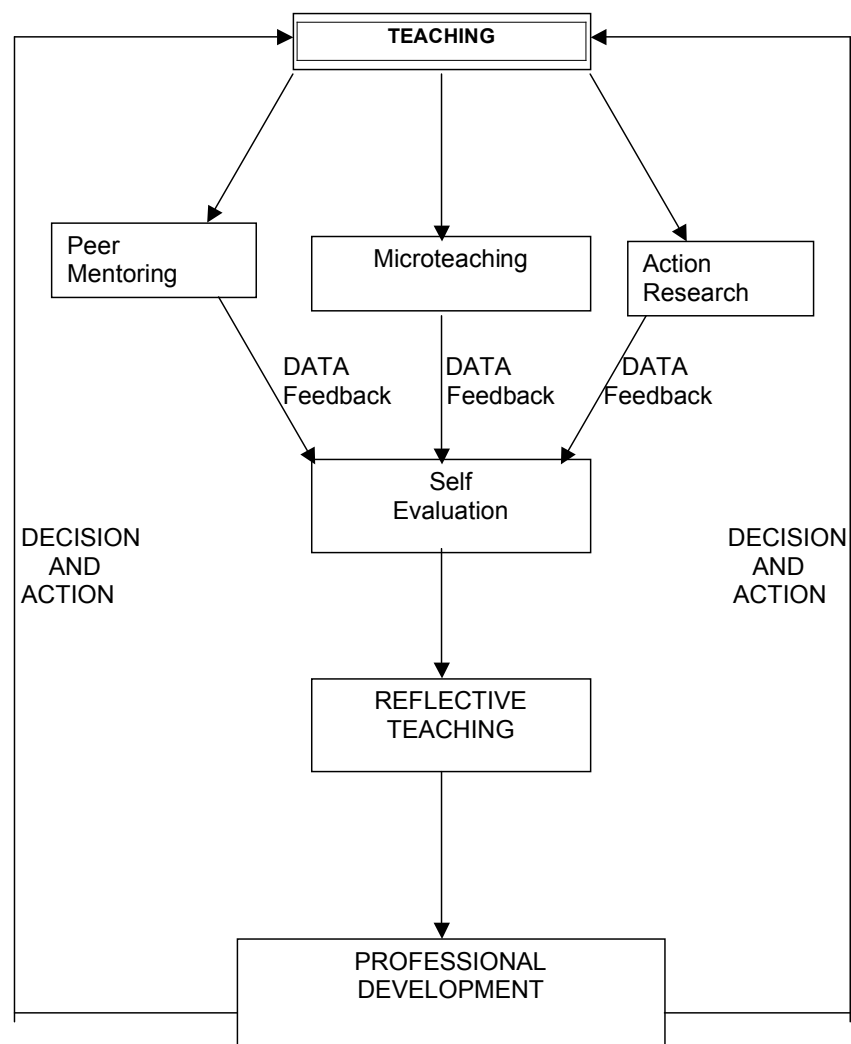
TEACHING

Peer Mentoring

Microteaching

Action Research

DATA Feedback

DATA Feedback

DATA Feedback

Self Evaluation

DECISION AND ACTION

DECISION AND ACTION

REFLECTIVE TEACHING

PROFESSIONAL DEVELOPMENT